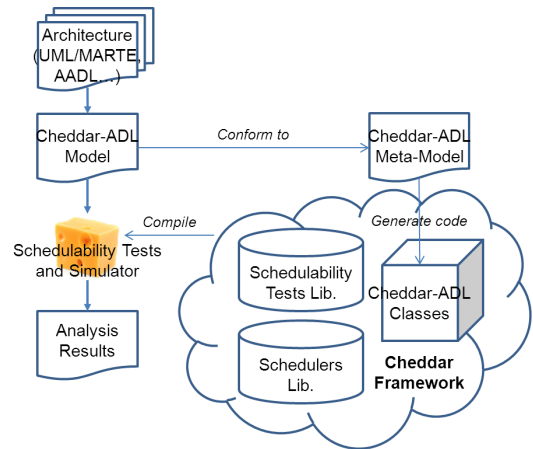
Architecture (UML/MARTE, AADL…)

Cheddar-ADL Model

Conform to

Cheddar-ADL Meta-Model

Compile

Generate code

Schedulability Tests and Simulator

Schedulability Tests Lib.

Cheddar-ADL Classes

Analysis Results

Schedulers Lib.

Cheddar Framework